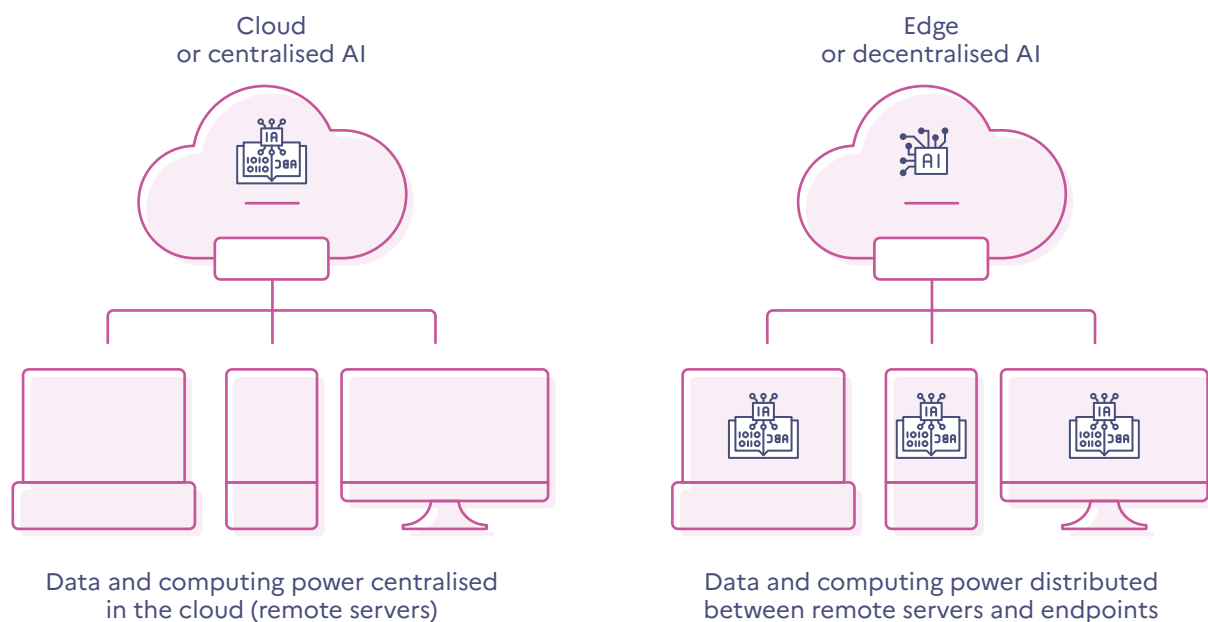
Cloud
or centralised AI

IA
1010 ABC
0110

Data and computing power centralised in the cloud (remote servers)

Edge
or decentralised AI

AI

IA
1010 ABC
0110

IA
1010 ABC
0110

IA
1010 ABC
0110

Data and computing power distributed between remote servers and endpoints